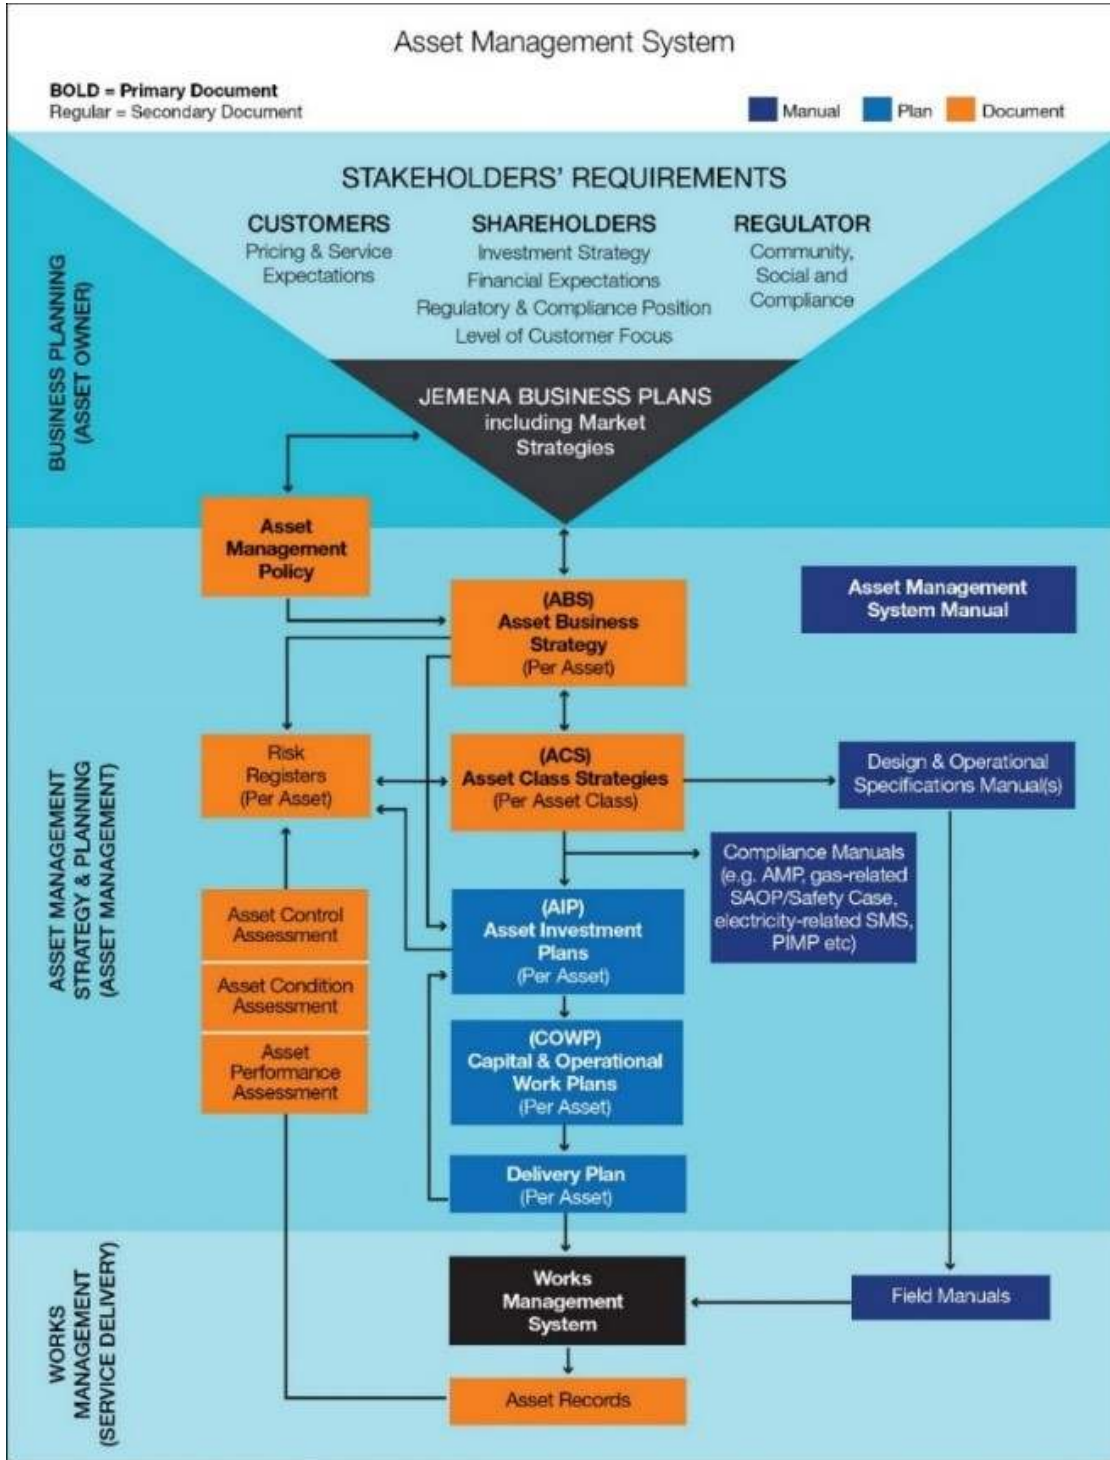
Asset Management System

BOLD = Primary Document
Regular = Secondary Document

Manual Plan Document

STAKEHOLDERS' REQUIREMENTS

CUSTOMERS
Pricing & Service Expectations

SHAREHOLDERS
Investment Strategy
Financial Expectations
Regulatory & Compliance Position
Level of Customer Focus

REGULATOR
Community, Social and Compliance

BUSINESS PLANNING (ASSET OWNER)

JEMENA BUSINESS PLANS including Market Strategies

Asset Management Policy

(ABS) Asset Business Strategy (Per Asset)

Asset Management System Manual

ASSET MANAGEMENT STRATEGY & PLANNING (ASSET MANAGEMENT)

Risk Registers (Per Asset)

(ACS) Asset Class Strategies (Per Asset Class)

Design & Operational Specifications Manual(s)

Compliance Manuals (e.g. AMP, gas-related SAOP/Safety Case, electricity-related SMS, PIMP etc)

Asset Control Assessment

Asset Condition Assessment

Asset Performance Assessment

(AIP) Asset Investment Plans (Per Asset)

(COWP) Capital & Operational Work Plans (Per Asset)

Delivery Plan (Per Asset)

WORKS MANAGEMENT (SERVICE DELIVERY)

Works Management System

Field Manuals

Asset Records